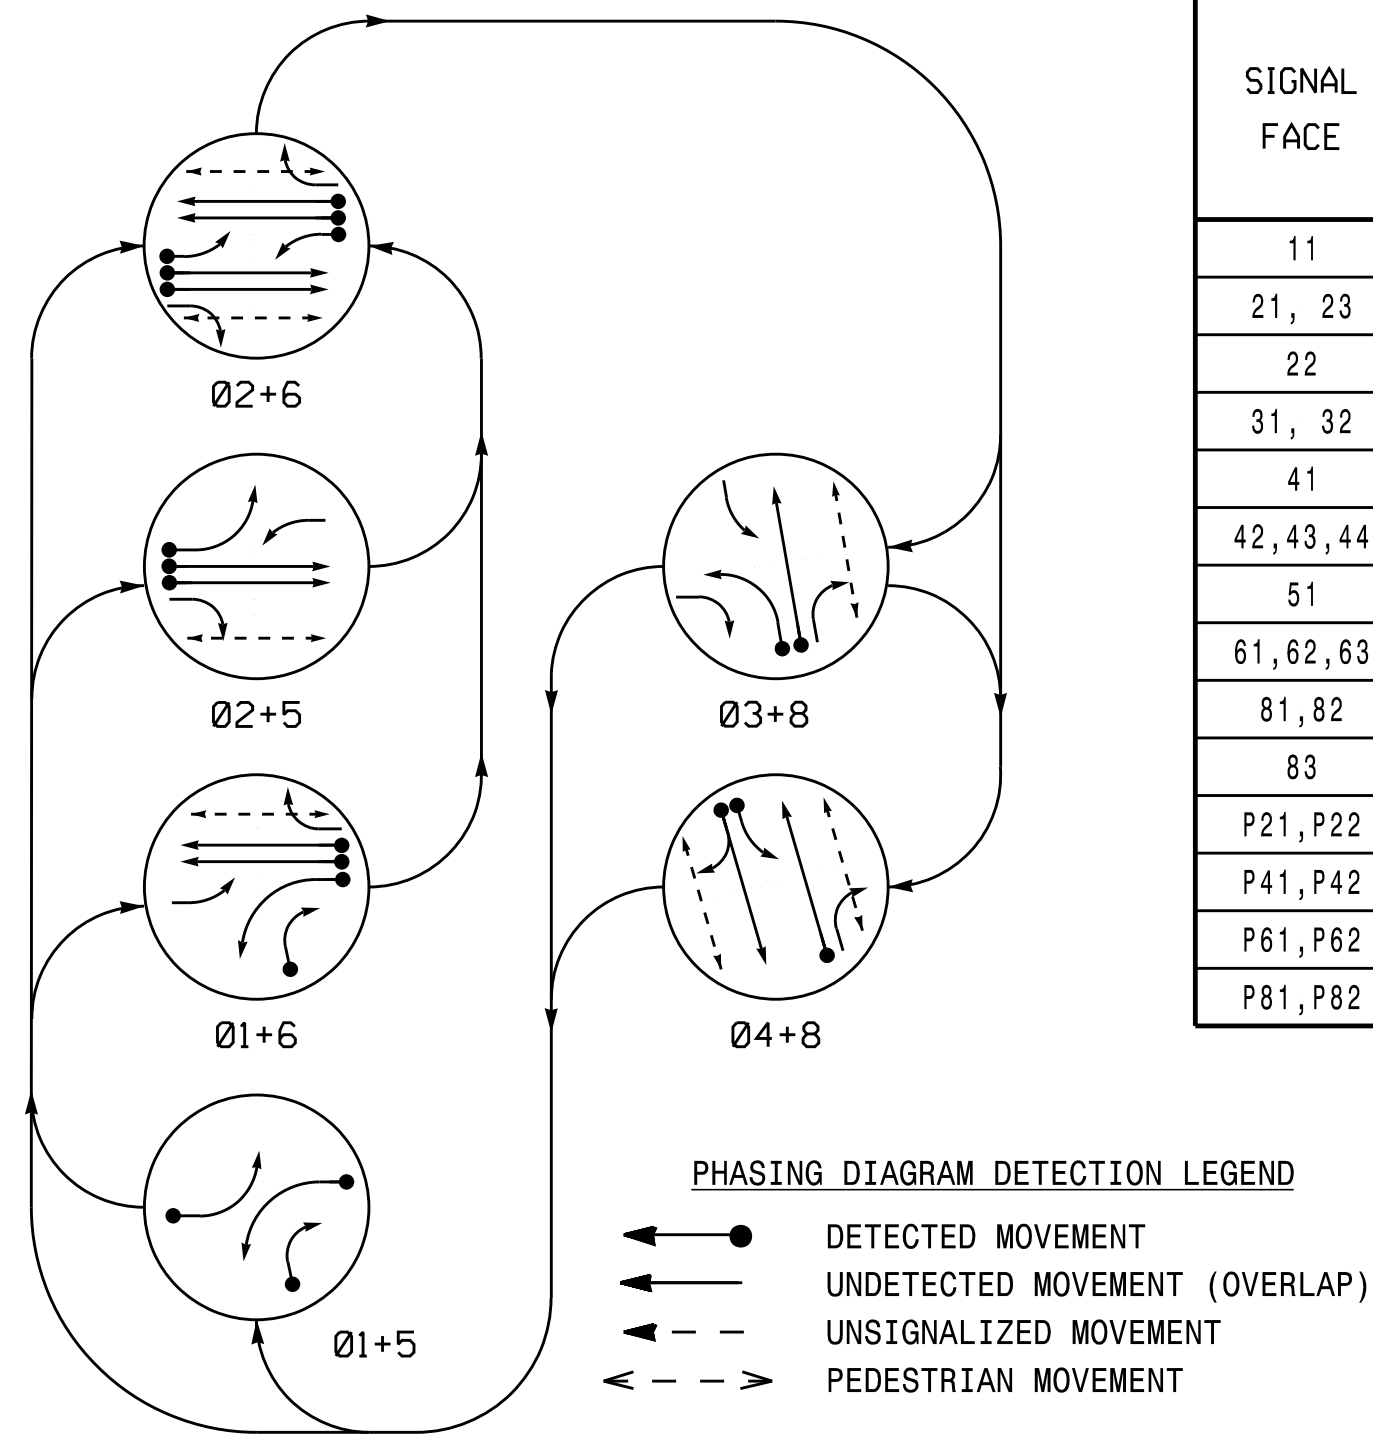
Ø2+6

Ø2+5

Ø1+6

Ø1+5

Ø3+8

Ø4+8

| SIGNAL FACE |
|---|
| 11 |
| 21, 23 |
| 22 |
| 31, 32 |
| 41 |
| 42,43,44 |
| 51 |
| 61,62,63 |
| 81,82 |
| 83 |
| P21,P22 |
| P41,P42 |
| P61,P62 |
| P81,P82 |

PHASING DIAGRAM DETECTION LEGEND

DETECTED MOVEMENT

UNDETECTED MOVEMENT (OVERLAP)

UNSIGNALIZED MOVEMENT

PEDESTRIAN MOVEMENT